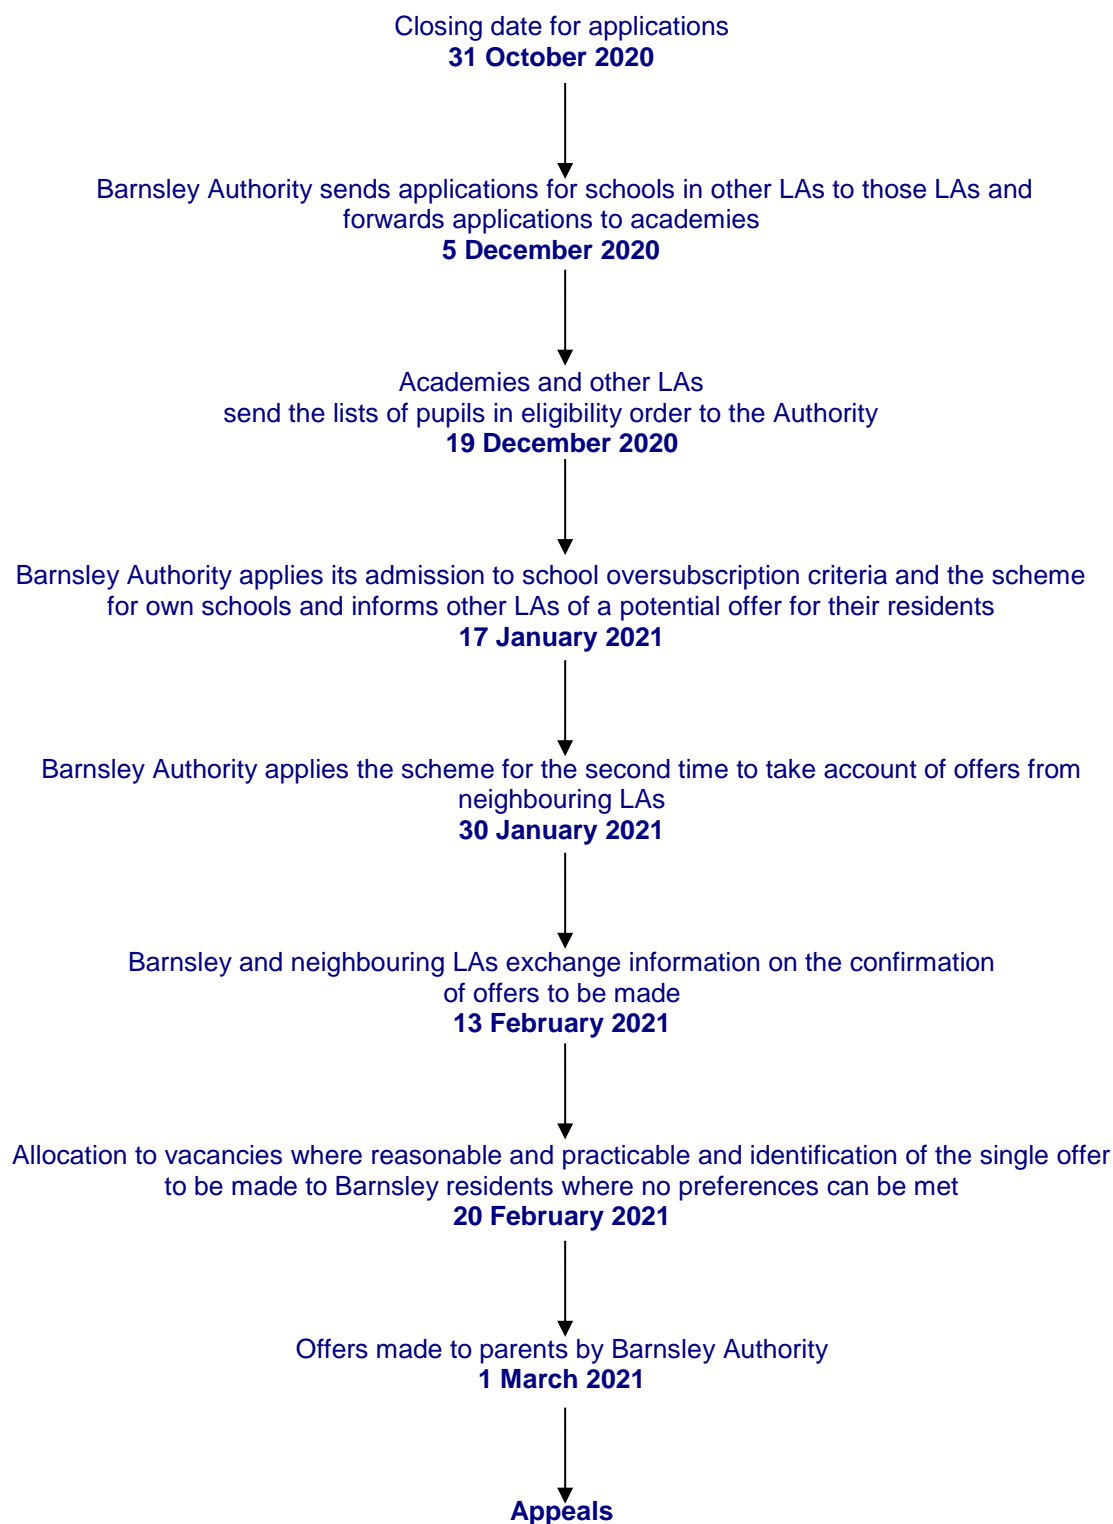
Closing date for applications
**31 October 2020**

Barnsley Authority sends applications for schools in other LAs to those LAs and forwards applications to academies
**5 December 2020**

Academies and other LAs
send the lists of pupils in eligibility order to the Authority
**19 December 2020**

Barnsley Authority applies its admission to school oversubscription criteria and the scheme for own schools and informs other LAs of a potential offer for their residents
**17 January 2021**

Barnsley Authority applies the scheme for the second time to take account of offers from neighbouring LAs
**30 January 2021**

Barnsley and neighbouring LAs exchange information on the confirmation of offers to be made
**13 February 2021**

Allocation to vacancies where reasonable and practicable and identification of the single offer to be made to Barnsley residents where no preferences can be met
**20 February 2021**

Offers made to parents by Barnsley Authority
**1 March 2021**

**Appeals**